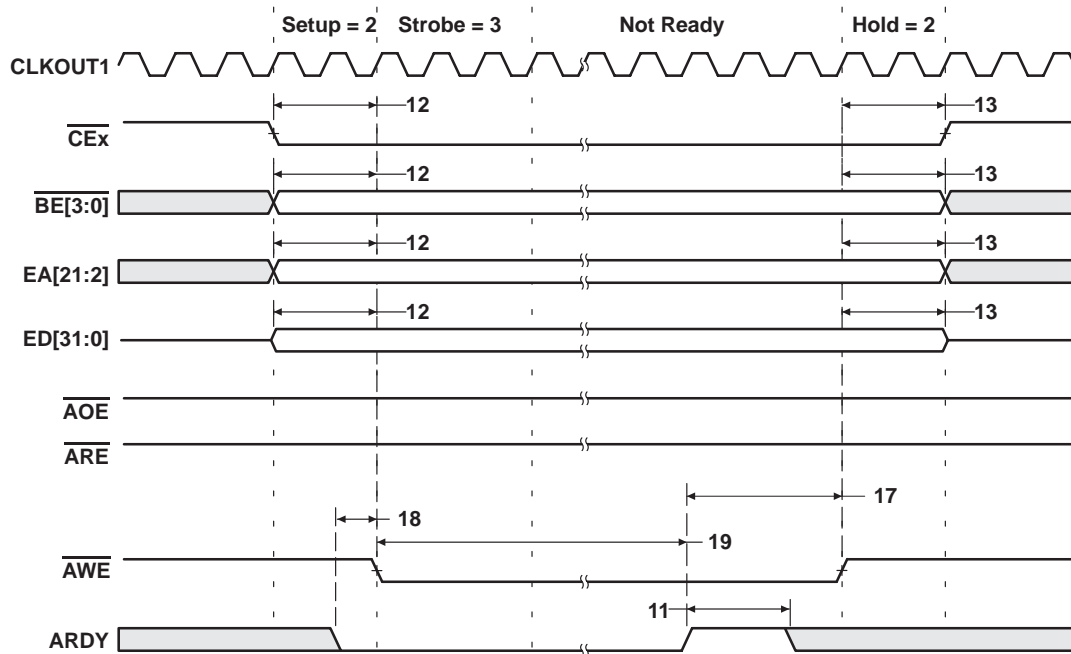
Setup = 2 Strobe = 3 Not Ready Hold = 2

CLKOUT1

12 13

$\overline{CEx}$

12 13

$\overline{BE[3:0]}$

12 13

EA[21:2]

12 13

ED[31:0]

$\overline{AOE}$

$\overline{ARE}$

17

18

19

$\overline{AWE}$

11

ARDY